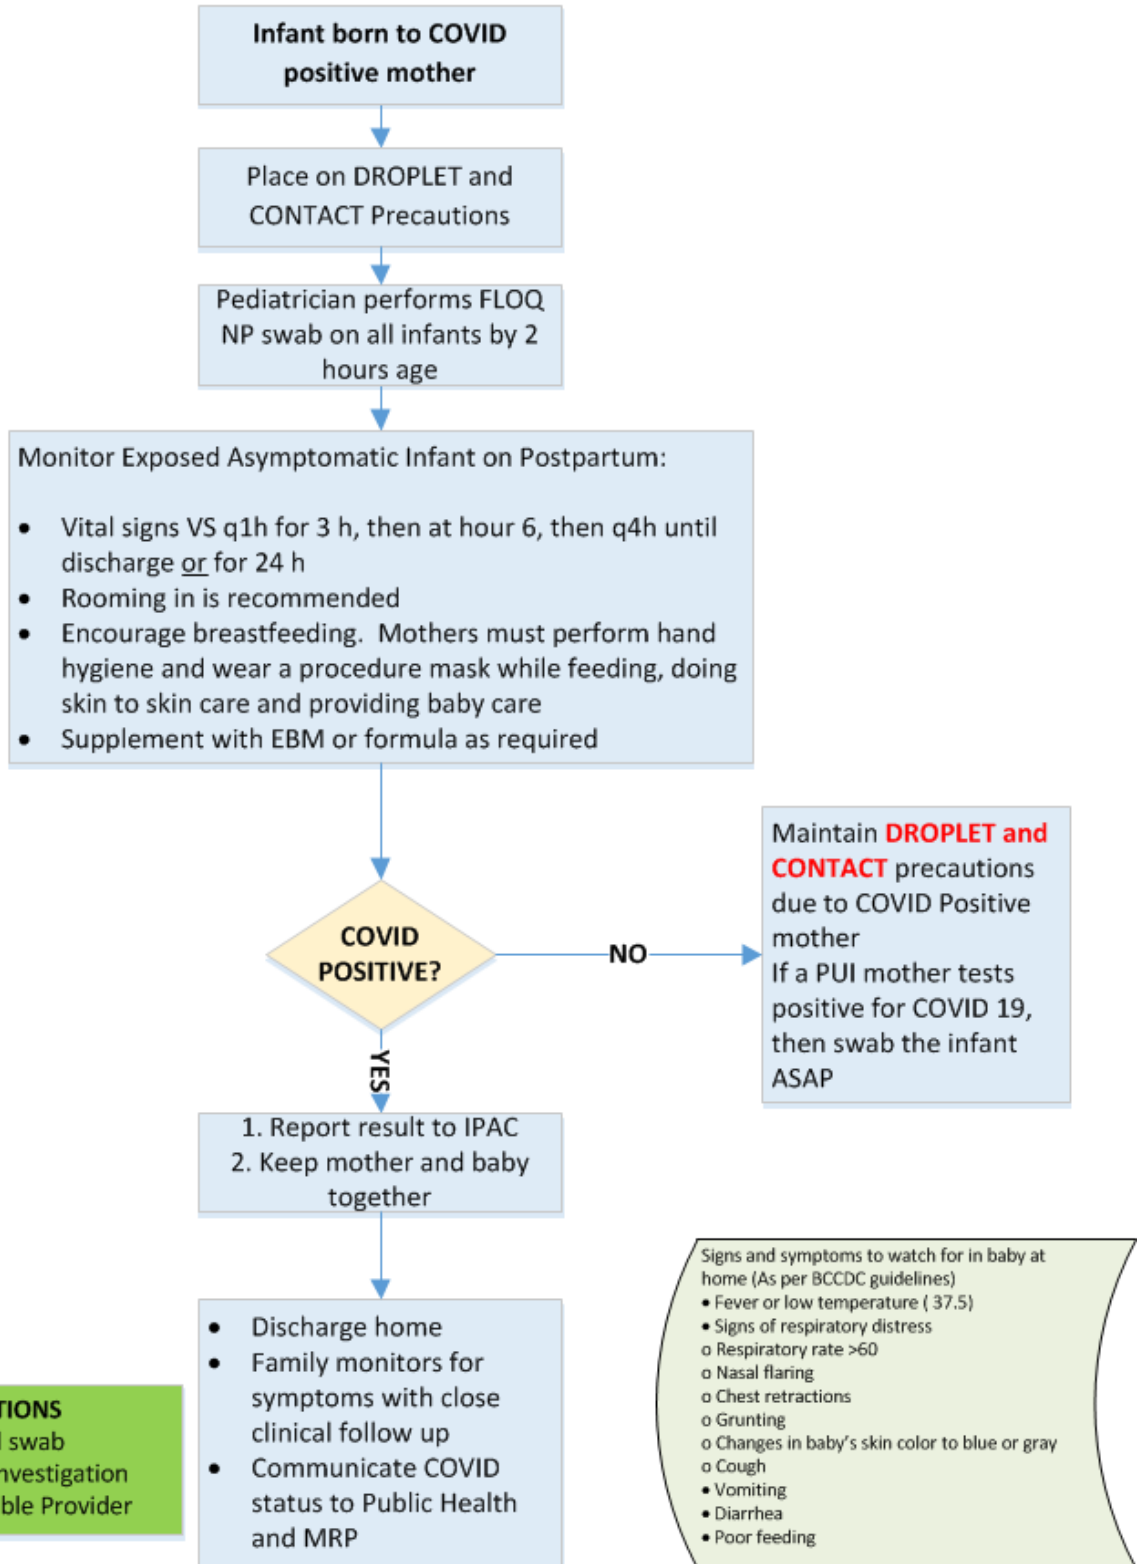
Infant born to COVID positive mother

Place on DROPLET and CONTACT Precautions

Pediatrician performs FLOQ NP swab on all infants by 2 hours age

Monitor Exposed Asymptomatic Infant on Postpartum:

- Vital signs VS q1h for 3 h, then at hour 6, then q4h until discharge or for 24 h
- Rooming in is recommended
- Encourage breastfeeding. Mothers must perform hand hygiene and wear a procedure mask while feeding, doing skin to skin care and providing baby care
- Supplement with EBM or formula as required

COVID POSITIVE?

NO

Maintain DROPLET and CONTACT precautions due to COVID Positive mother
If a PUI mother tests positive for COVID 19, then swab the infant ASAP

YES

1. Report result to IPAC
2. Keep mother and baby together

- Discharge home
- Family monitors for symptoms with close clinical follow up
- Communicate COVID status to Public Health and MRP

TIONS
l swab
nvestigation
ble Provider

Signs and symptoms to watch for in baby at home (As per BCCDC guidelines)
• Fever or low temperature ( 37.5)
• Signs of respiratory distress
o Respiratory rate >60
o Nasal flaring
o Chest retractions
o Grunting
o Changes in baby's skin color to blue or gray
o Cough
• Vomiting
• Diarrhea
• Poor feeding